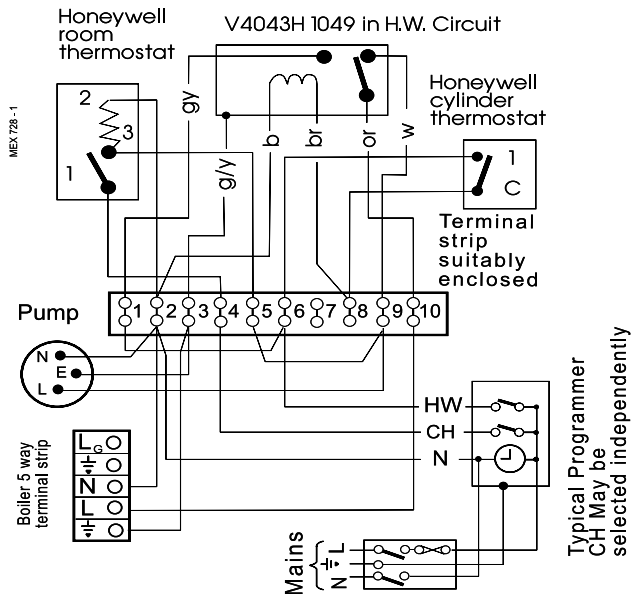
Honeywell room thermostat

V4043H 1049 in H.W. Circuit

MEX 728 - 1

2
3
1

gy
g/y
b
br
or
w

Honeywell cylinder thermostat

1
C

Terminal strip suitably enclosed

Pump

1 2 3 4 5 6 7 8 9 10

N
E
L

HW
CH
N

Boiler 5 way terminal strip

$L_G$
$\frac{1}{=}$
N
L
$\frac{1}{=}$

Mains
L
$\frac{1}{=}$
N

Typical Programmer
CH May be
selected independently